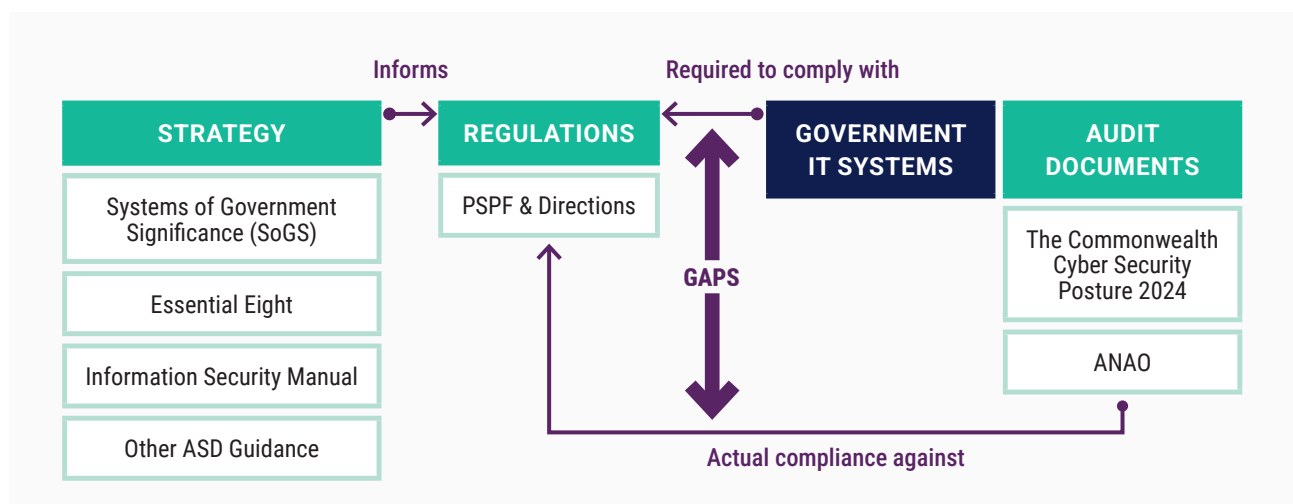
Informs

Required to comply with

STRATEGY

Systems of Government Significance (SoGS)

Essential Eight

Information Security Manual

Other ASD Guidance

REGULATIONS

PSPF & Directions

GAPS

GOVERNMENT IT SYSTEMS

AUDIT DOCUMENTS

The Commonwealth Cyber Security Posture 2024

ANAO

Actual compliance against